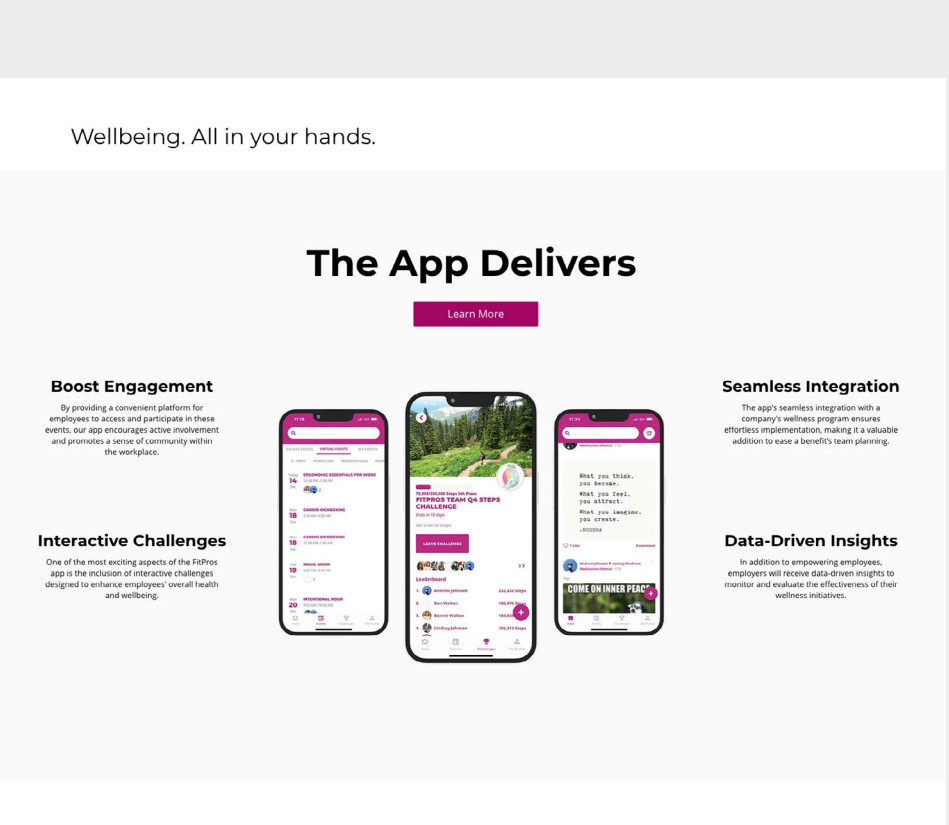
Wellbeing. All in your hands.

The App Delivers

Learn More

Boost Engagement

By providing a convenient platform for employees to access and participate in these events, our app encourages active involvement and promotes a sense of community within the workplace.

Interactive Challenges

One of the most exciting aspects of the FitPros app is the inclusion of interactive challenges designed to enhance employees' overall health and wellbeing.

VIRTUAL EVENTS

MY EVENTS

14 ERGONOMIC ESSENTIALS FOR WORK

18 CARDIO KICKBOXING

18 CARDIO KICKBOXING

19

20 INTENTIONAL HOUR

FITPROS TEAM Q4 STEPS CHALLENGE

LEAVE CHALLENGE

Leaderboard

1. Andrew Johnson

2. Ben Walker

3. Bonnie Walton

4. Lindsey Johnson

What you think, you become.
What you feel, you attract.
What you imagine, you create.
-BUDDHA

COME ON INNER PEACE

Seamless Integration

The app's seamless integration with a company's wellness program ensures effortless implementation, making it a valuable addition to ease a benefit's team planning.

Data-Driven Insights

In addition to empowering employees, employers will receive data-driven insights to monitor and evaluate the effectiveness of their wellness initiatives.